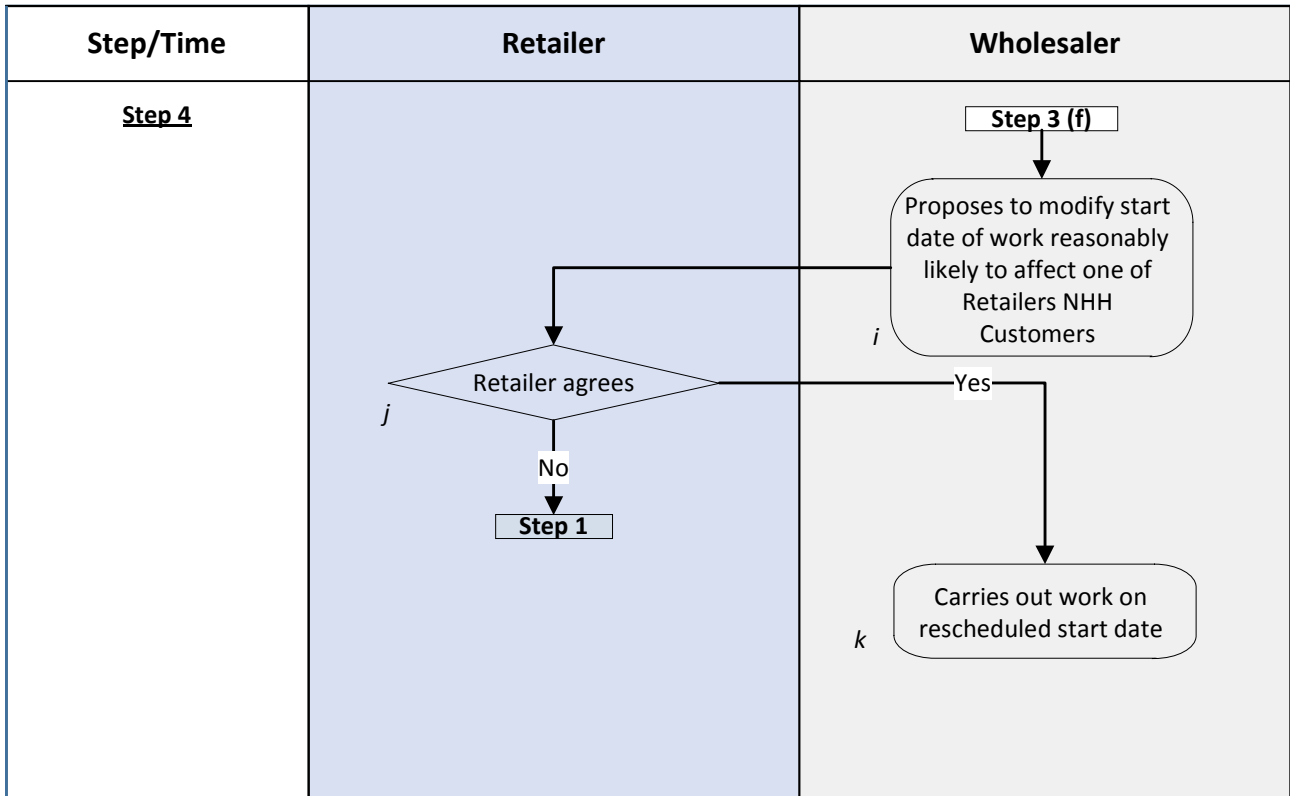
| Step/Time | Retailer | Wholesaler |
|---|---|---|
| Step 4 | | |

Step 3 (f)

Proposes to modify start date of work reasonably likely to affect one of Retailers NHH Customers

i

Retailer agrees

j

Yes

No

Step 1

Carries out work on rescheduled start date

k